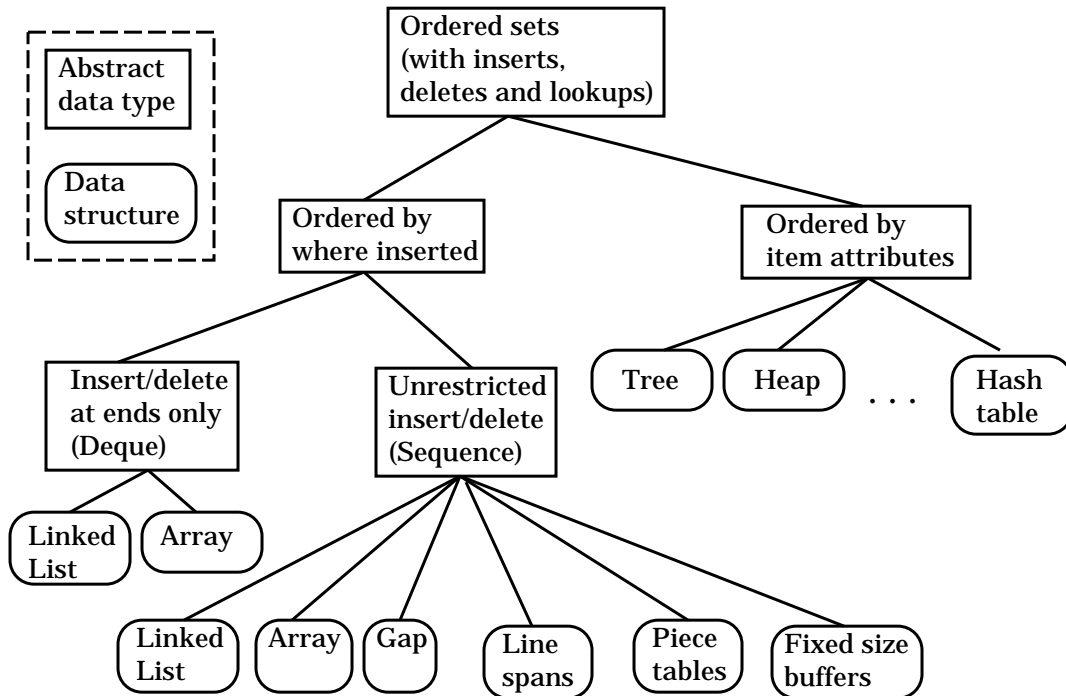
Abstract data type

Data structure

Ordered sets (with inserts, deletes and lookups)

Ordered by where inserted

Ordered by item attributes

Insert/delete at ends only (Deque)

Unrestricted insert/delete (Sequence)

Tree

Heap

. . .

Hash table

Linked List

Array

Linked List

Array

Gap

Line spans

Piece tables

Fixed size buffers